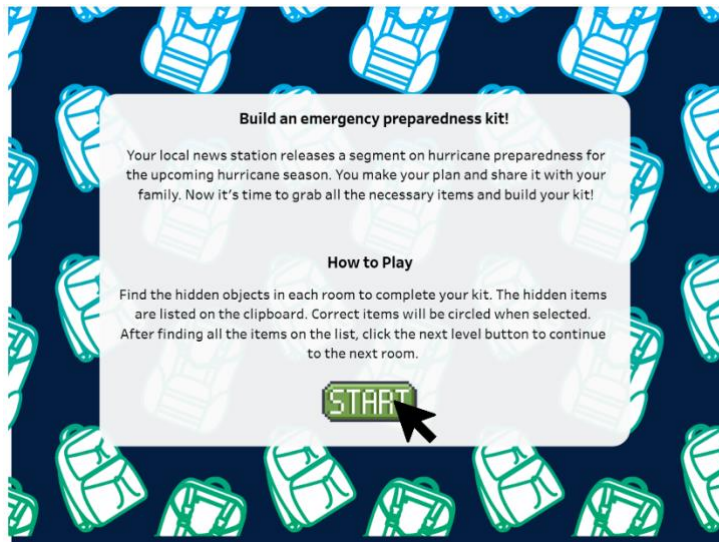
Build an emergency preparedness kit!

Your local news station releases a segment on hurricane preparedness for the upcoming hurricane season. You make your plan and share it with your family. Now it's time to grab all the necessary items and build your kit!

How to Play

Find the hidden objects in each room to complete your kit. The hidden items are listed on the clipboard. Correct items will be circled when selected. After finding all the items on the list, click the next level button to continue to the next room.

START